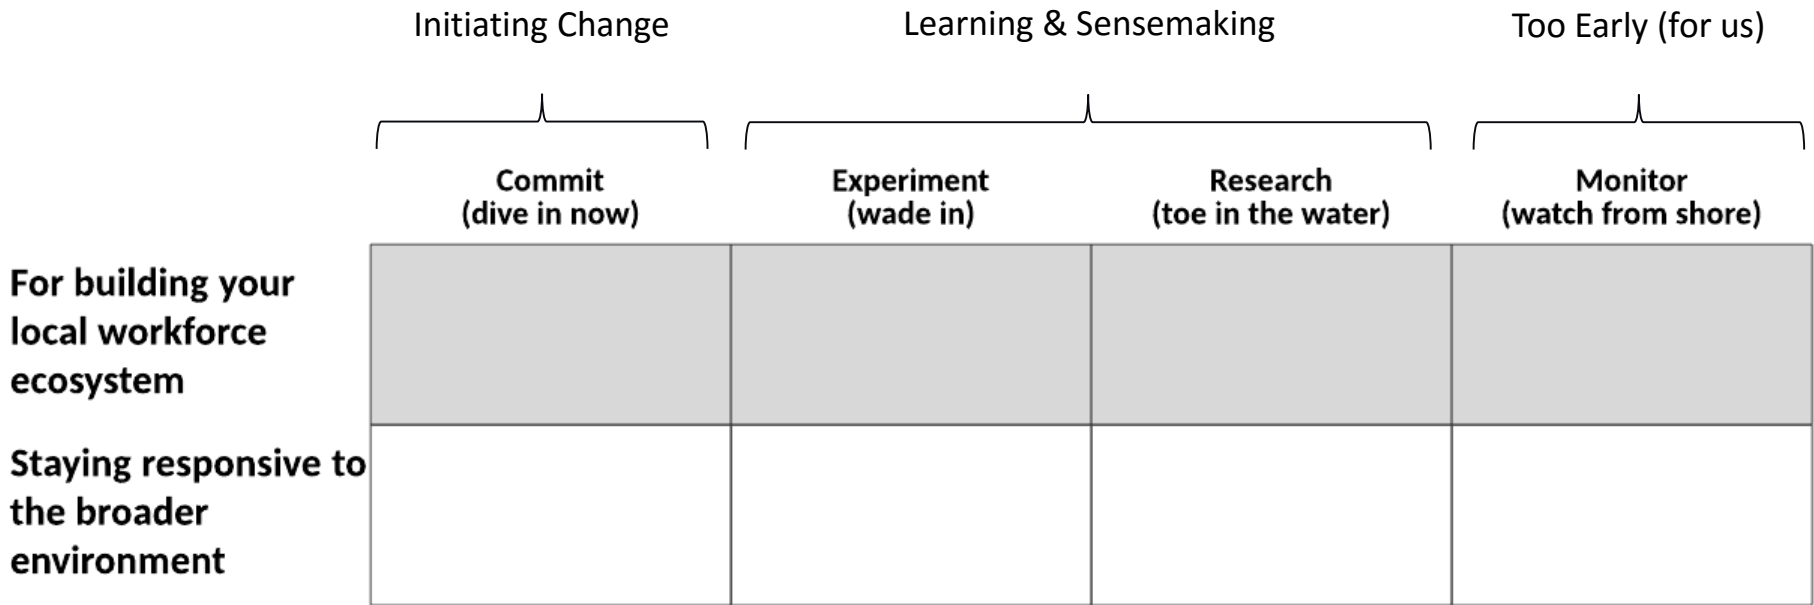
Initiating Change | Learning & Sensemaking | Too Early (for us)

| | Commit (dive in now) | Experiment (wade in) | Research (toe in the water) | Monitor (watch from shore) |
|---|---|---|---|---|
| **For building your local workforce ecosystem** | | | | |
| **Staying responsive to the broader environment** | | | | |